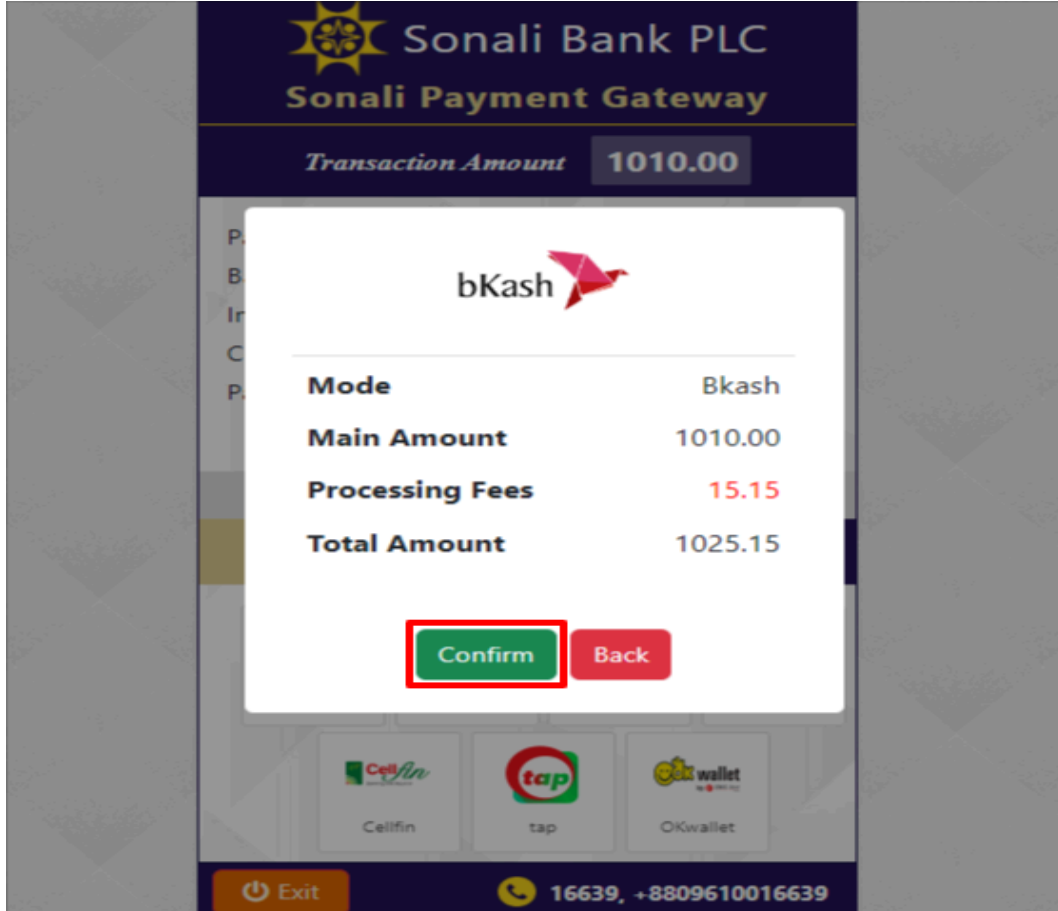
Sonali Bank PLC
Sonali Payment Gateway

Transaction Amount 1010.00

P.
B.
In
C
P.

bKash

| Mode | Bkash |
|---|---|
| Main Amount | 1010.00 |
| Processing Fees | 15.15 |
| Total Amount | 1025.15 |

Confirm Back

Cellfin
Cellfin

tap
tap

ok wallet
OKwallet

Exit

16639, +8809610016639